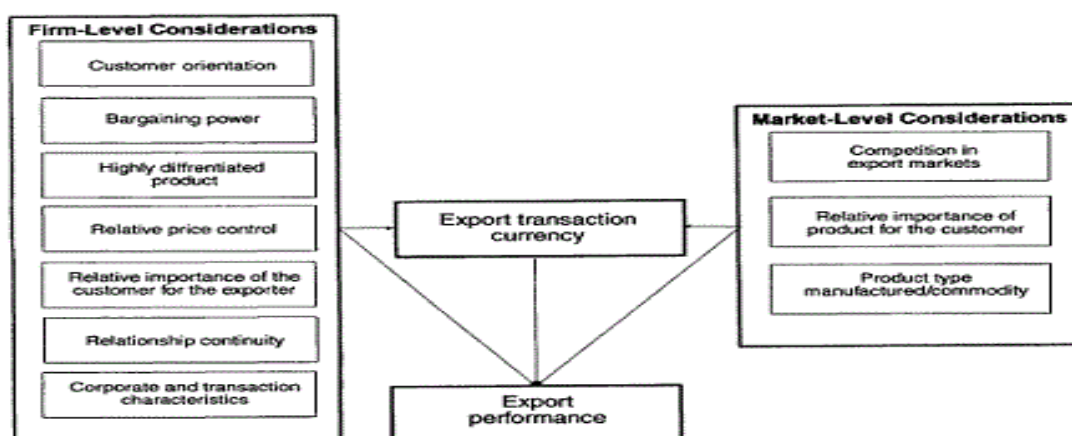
Firm-Level Considerations

Customer orientation

Bargaining power

Highly diffrentiated product

Relative price control

Relative importance of the customer for the exporter

Relationship continuity

Corporate and transaction characteristics

Export transaction currency

Export performance

Market-Level Considerations

Competition in export markets

Relative importance of product for the customer

Product type manufactured/commodity